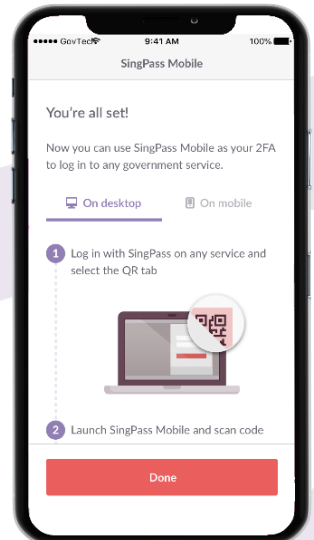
GovTech 9:41 AM 100%

SingPass Mobile

You're all set!

Now you can use SingPass Mobile as your 2FA to log in to any government service.

On desktop

On mobile

1 Log in with SingPass on any service and select the QR tab

2 Launch SingPass Mobile and scan code

Done